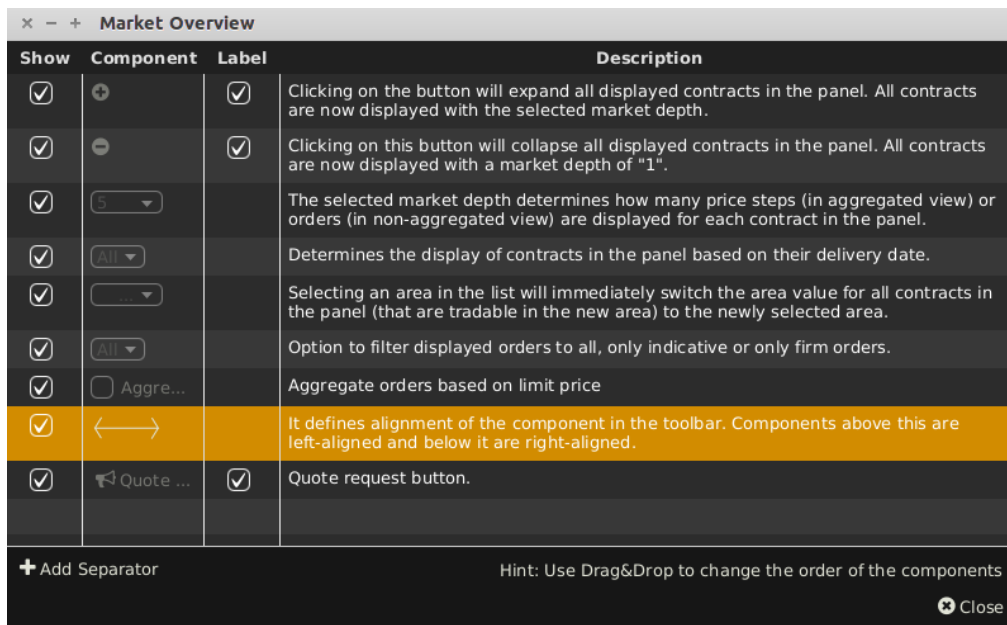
× − + Market Overview

| Show | Component | Label | Description |
|---|---|---|---|
| ☑ | ⊕ | ☑ | Clicking on the button will expand all displayed contracts in the panel. All contracts are now displayed with the selected market depth. |
| ☑ | ⊖ | ☑ | Clicking on this button will collapse all displayed contracts in the panel. All contracts are now displayed with a market depth of "1". |
| ☑ | 5 | | The selected market depth determines how many price steps (in aggregated view) or orders (in non-aggregated view) are displayed for each contract in the panel. |
| ☑ | All | | Determines the display of contracts in the panel based on their delivery date. |
| ☑ | ... | | Selecting an area in the list will immediately switch the area value for all contracts in the panel (that are tradable in the new area) to the newly selected area. |
| ☑ | All | | Option to filter displayed orders to all, only indicative or only firm orders. |
| ☑ | Aggre... | | Aggregate orders based on limit price |
| ☑ | ⟷ | | It defines alignment of the component in the toolbar. Components above this are left-aligned and below it are right-aligned. |
| ☑ | Quote ... | ☑ | Quote request button. |

+ Add Separator

Hint: Use Drag&Drop to change the order of the components

Close